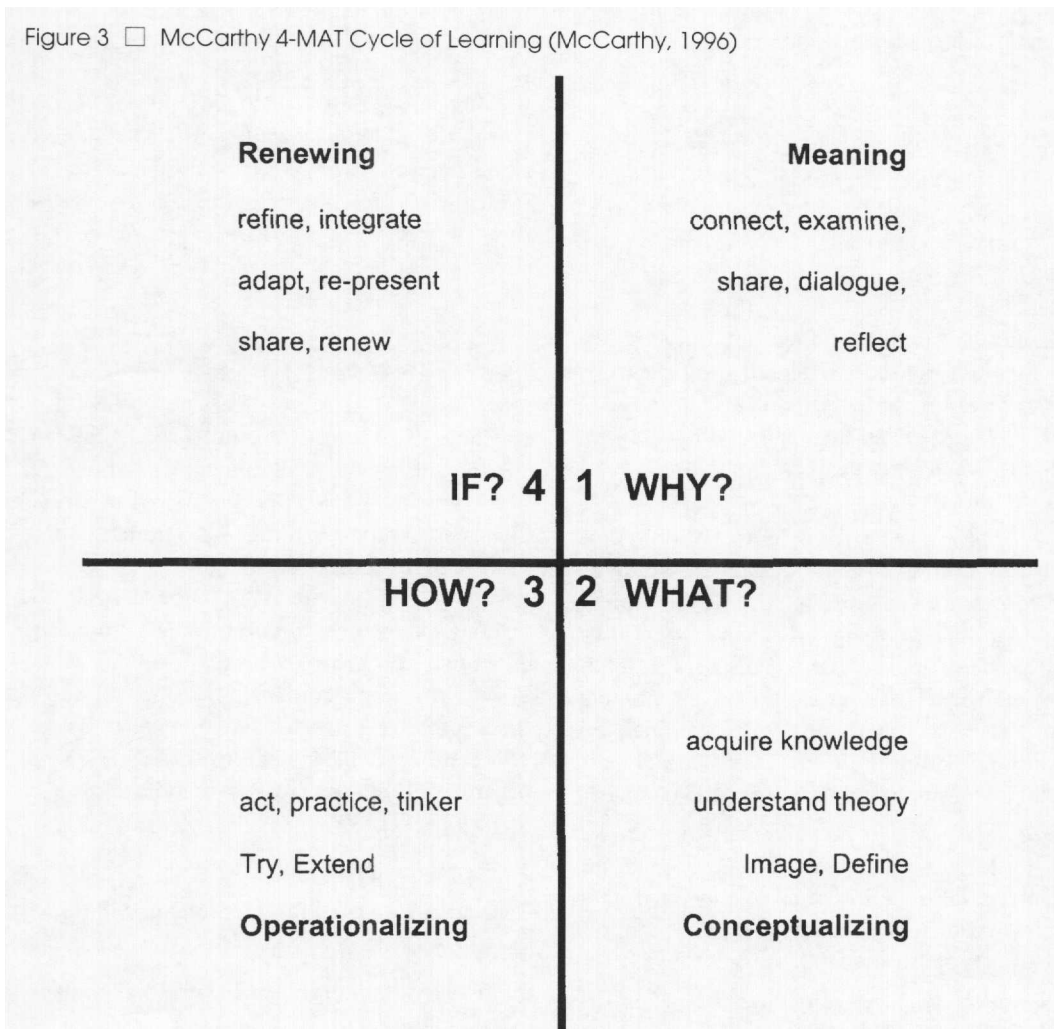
Figure 3 ☐ McCarthy 4-MAT Cycle of Learning (McCarthy, 1996)

Renewing

refine, integrate

adapt, re-present

share, renew

Meaning

connect, examine,

share, dialogue,

reflect

IF? 4 1 WHY?

HOW? 3 2 WHAT?

act, practice, tinker

Try, Extend

Operationalizing

acquire knowledge

understand theory

Image, Define

Conceptualizing